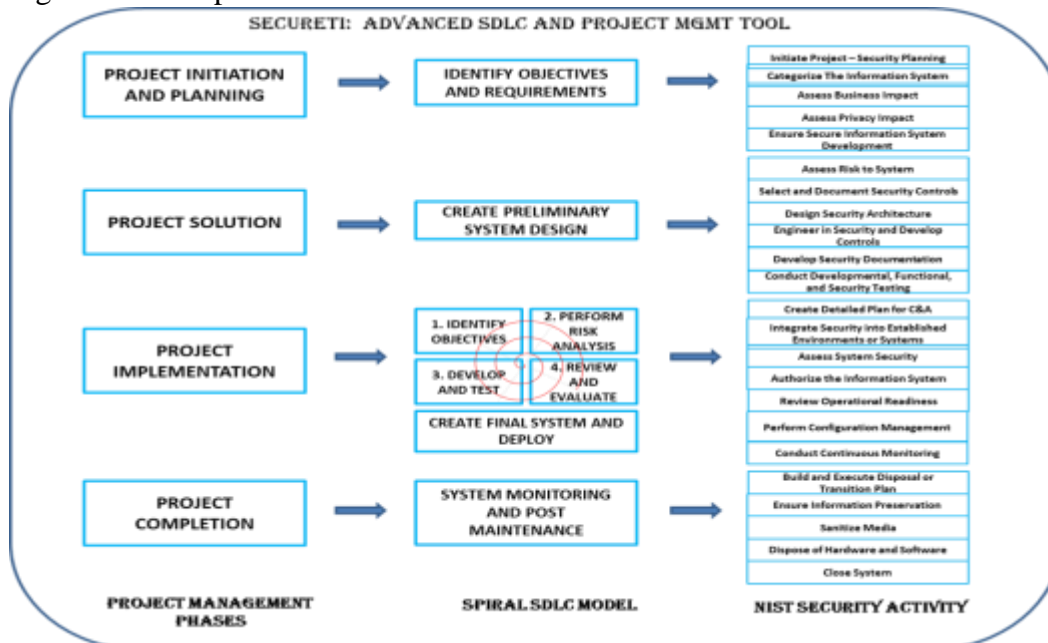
SECURETI: ADVANCED SDLC AND PROJECT MGMT TOOL

PROJECT INITIATION AND PLANNING

IDENTIFY OBJECTIVES AND REQUIREMENTS

Initiate Project – Security Planning
Categorize The Information System
Assess Business Impact
Assess Privacy Impact
Ensure Secure Information System Development

PROJECT SOLUTION

CREATE PRELIMINARY SYSTEM DESIGN

Assess Risk to System
Select and Document Security Controls
Design Security Architecture
Engineer in Security and Develop Controls
Develop Security Documentation
Conduct Developmental, Functional, and Security Testing

PROJECT IMPLEMENTATION

1. IDENTIFY OBJECTIVES
2. PERFORM RISK ANALYSIS
3. DEVELOP AND TEST
4. REVIEW AND EVALUATE
CREATE FINAL SYSTEM AND DEPLOY

Create Detailed Plan for C&A
Integrate Security into Established Environments or Systems
Assess System Security
Authorize the Information System
Review Operational Readiness
Perform Configuration Management
Conduct Continuous Monitoring

PROJECT COMPLETION

SYSTEM MONITORING AND POST MAINTENANCE

Build and Execute Disposal or Transition Plan
Ensure Information Preservation
Sanitize Media
Dispose of Hardware and Software
Close System

PROJECT MANAGEMENT PHASES

SPIRAL SDLC MODEL

NIST SECURITY ACTIVITY